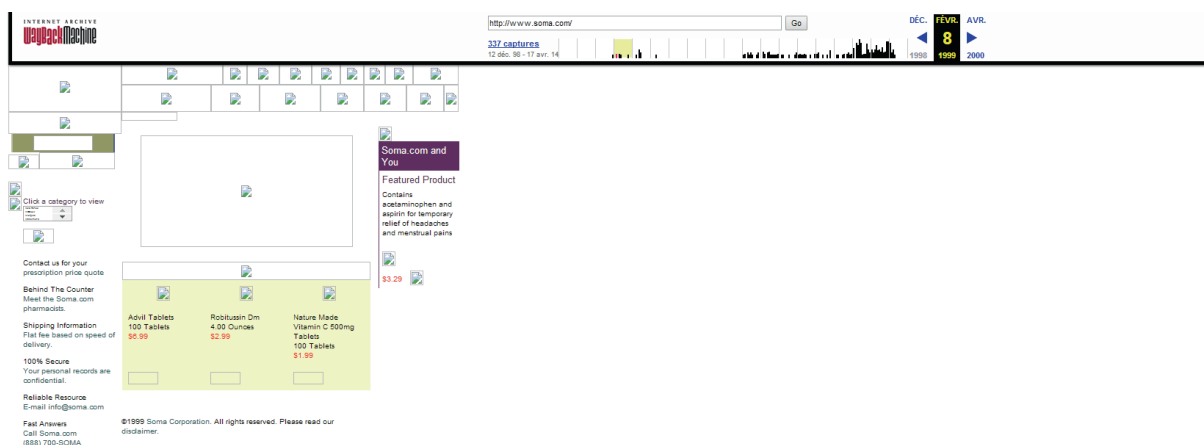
INTERNET ARCHIVE
WaybackMachine

http://www.soma.com/
Go

337 captures
12 déc. 96 - 17 avr. 14

DÉC.
FÉVR.
AVR.
8
1998
1999
2000

Click a category to view

Contact us for your prescription price quote

Behind The Counter
Meet the Soma.com pharmacists.

Shipping Information
Flat fee based on speed of delivery.

100% Secure
Your personal records are confidential.

Reliable Resource
E-mail info@soma.com

Fast Answers
Call Soma.com
(888) 700-SOMA

Advil Tablets
100 Tablets
$6.99

Robitussin Dm
4.00 Ounces
$2.99

Nature Made
Vitamin C 500mg Tablets
100 Tablets
$1.99

©1999 Soma Corporation. All rights reserved. Please read our disclaimer.

Soma.com and You

Featured Product

Contains acetaminophen and aspirin for temporary relief of headaches and menstrual pains

$3.29